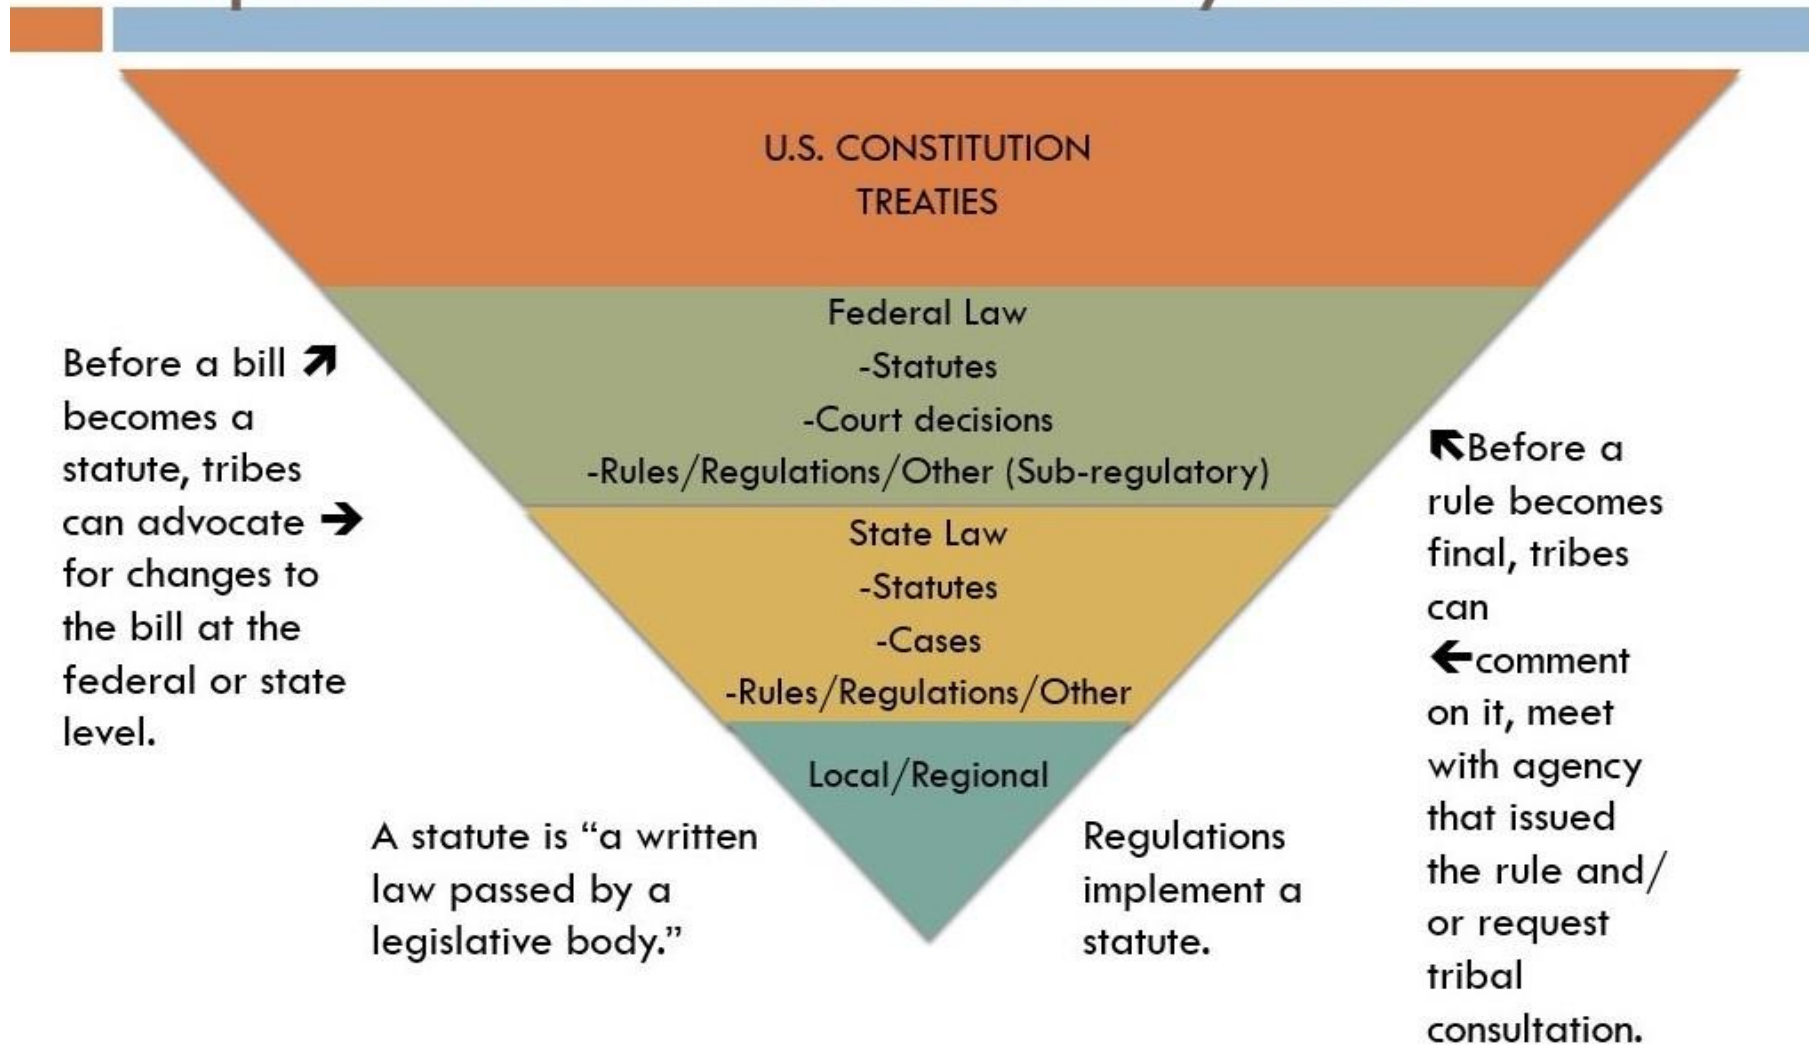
U.S. CONSTITUTION
TREATIES

Federal Law
-Statutes
-Court decisions
-Rules/Regulations/Other (Sub-regulatory)

State Law
-Statutes
-Cases
-Rules/Regulations/Other

Local/Regional

Before a bill ↗ becomes a statute, tribes can advocate → for changes to the bill at the federal or state level.

↖Before a rule becomes final, tribes can ←comment on it, meet with agency that issued the rule and/ or request tribal consultation.

A statute is "a written law passed by a legislative body."

Regulations implement a statute.